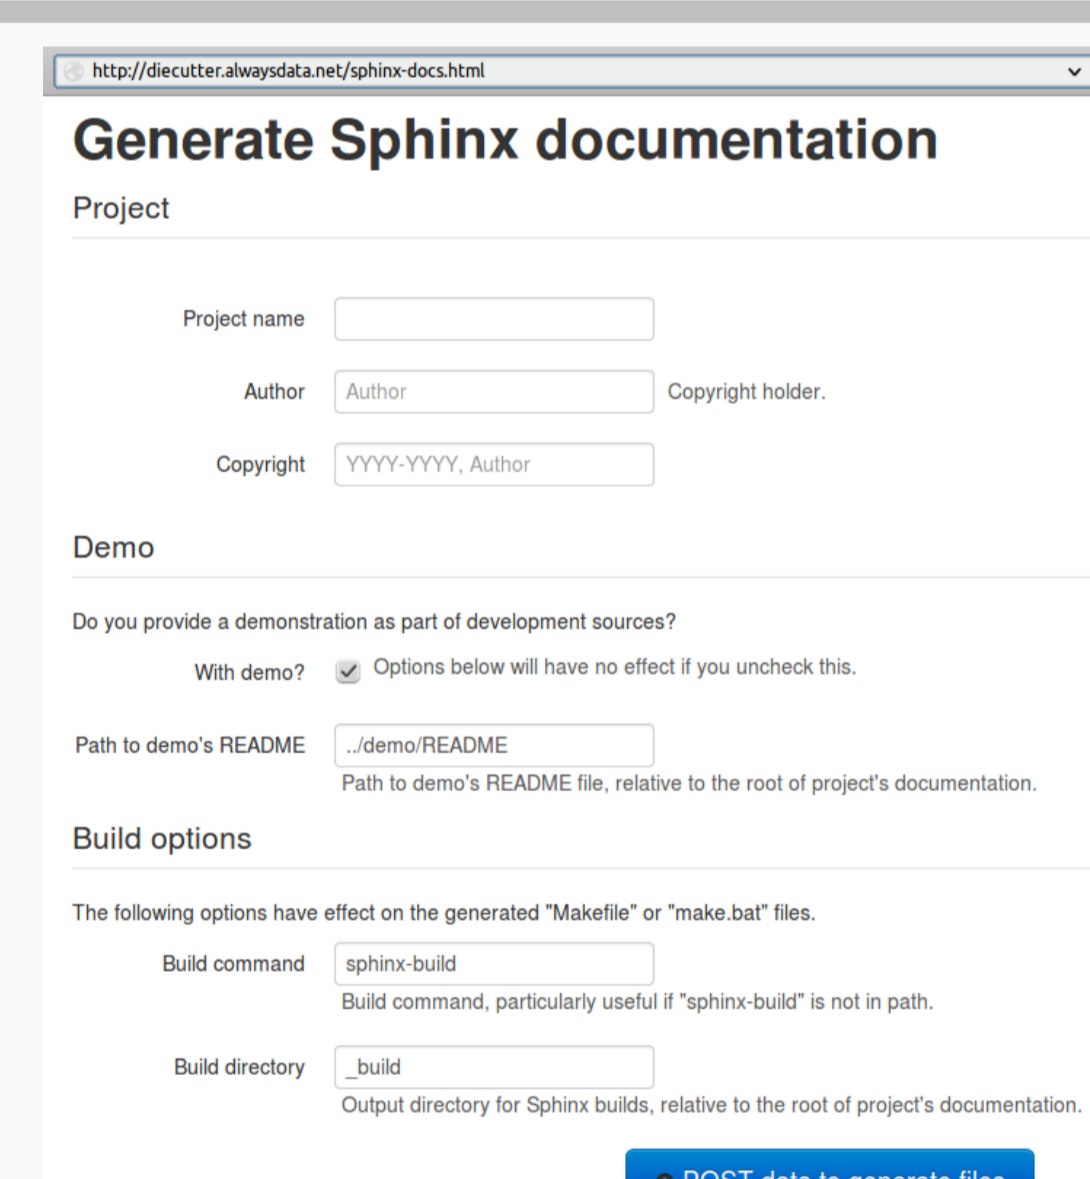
http://diecutter.alwaysdata.net/sphinx-docs.html

# Generate Sphinx documentation

Project

Project name

Author Author Copyright holder.

Copyright YYYY-YYYY, Author

Demo

Do you provide a demonstration as part of development sources?

With demo? Options below will have no effect if you uncheck this.

Path to demo's README ../demo/README

Path to demo's README file, relative to the root of project's documentation.

Build options

The following options have effect on the generated "Makefile" or "make.bat" files.

Build command sphinx-build

Build command, particularly useful if "sphinx-build" is not in path.

Build directory _build

Output directory for Sphinx builds, relative to the root of project's documentation.

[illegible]